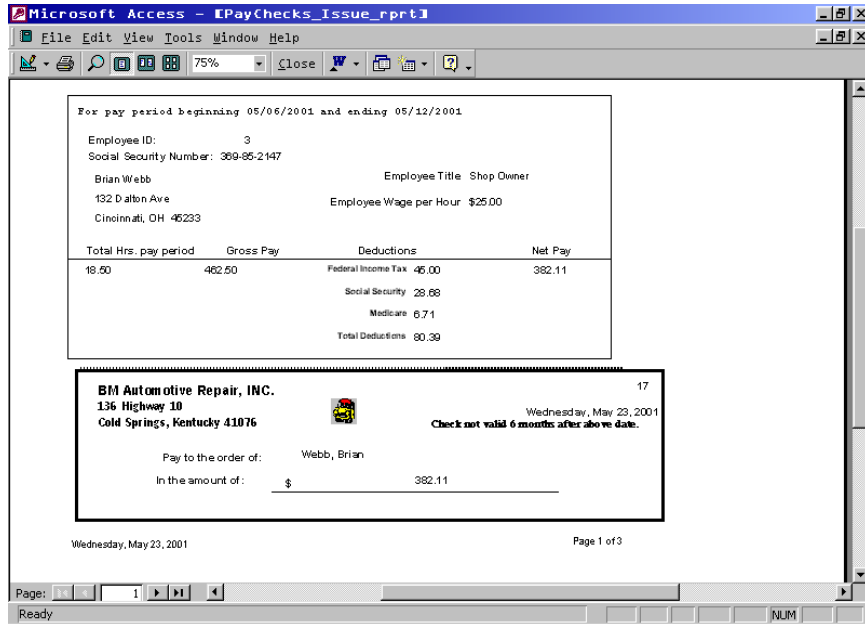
Microsoft Access - [PayChecks_Issue_rprt]

File Edit View Tools Window Help

75% Close

For pay period beginning 05/06/2001 and ending 05/12/2001

Employee ID: 3
Social Security Number: 369-85-2147

Brian Webb
132 Dalton Ave
Cincinnati, OH 45233

Employee Title Shop Owner
Employee Wage per Hour $25.00

| Total Hrs. pay period | Gross Pay | Deductions | | Net Pay |
|---|---|---|---|---|
| 18.50 | 462.50 | Federal Income Tax | 45.00 | 382.11 |
| | | Social Security | 28.68 | |
| | | Medicare | 6.71 | |
| | | Total Deductions | 80.39 | |

BM Automotive Repair, INC.
136 Highway 10
Cold Springs, Kentucky 41076

17

Wednesday, May 23, 2001
Check not valid 6 months after above date.

Pay to the order of: Webb, Brian

In the amount of: $ 382.11

Wednesday, May 23, 2001

Page 1 of 3

Page: 1

Ready

NUM